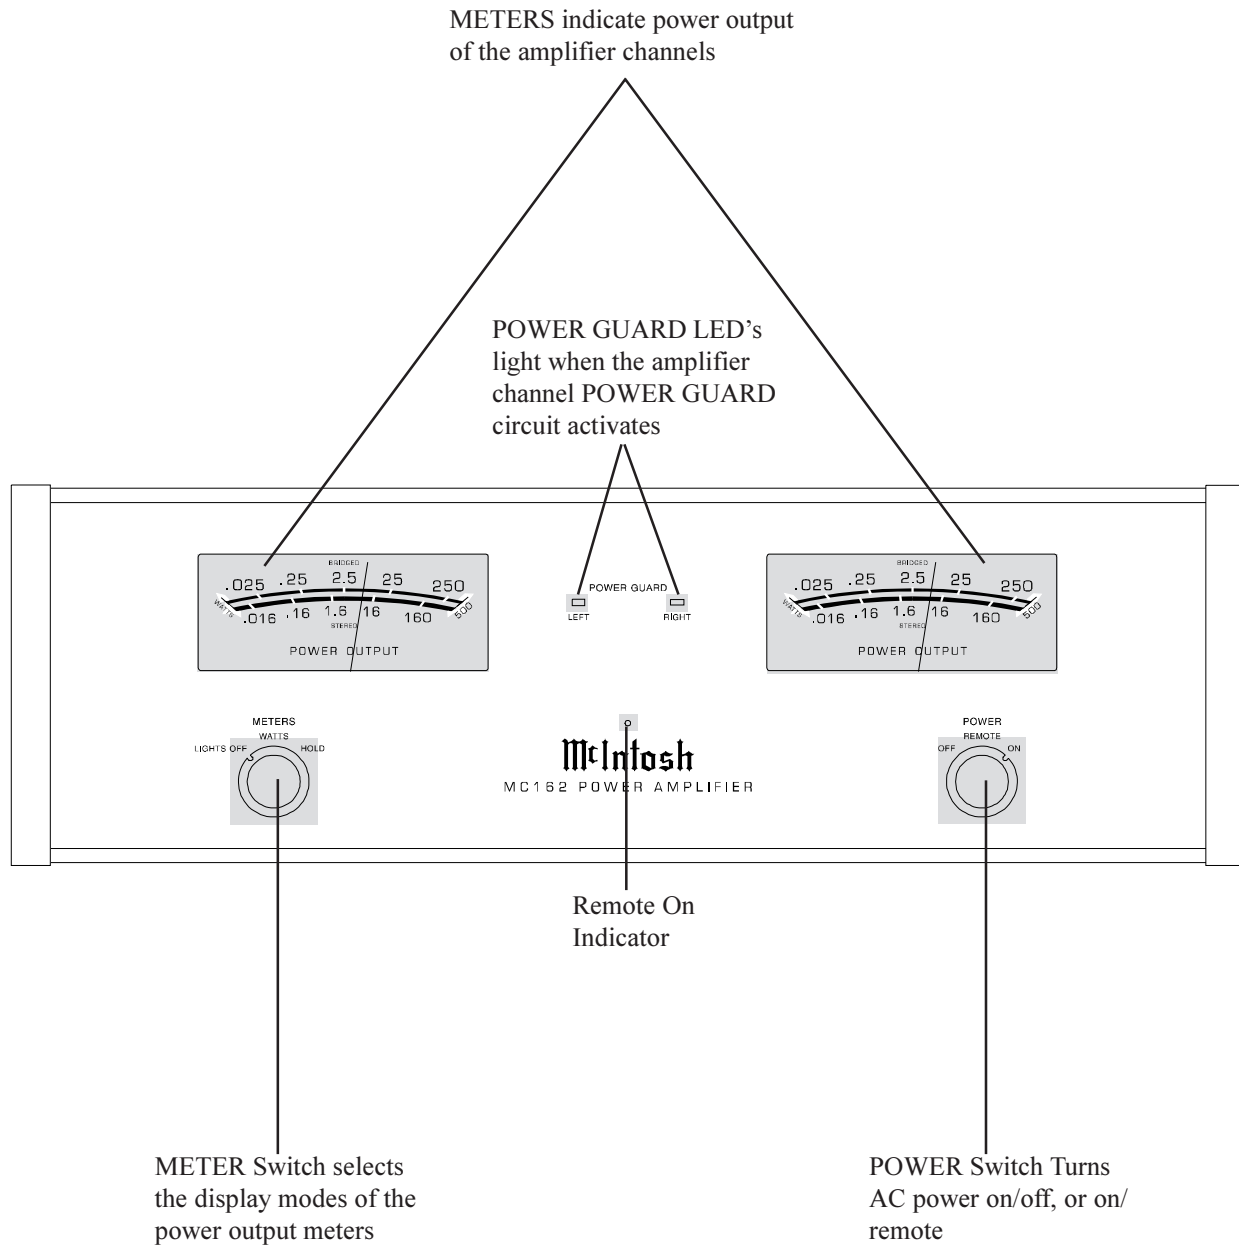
METERS indicate power output of the amplifier channels

POWER GUARD LED's light when the amplifier channel POWER GUARD circuit activates

BRIDGED
.025 .25 2.5 25 250
WATTS .016 .16 1.6 16 160 500
STEREO
POWER OUTPUT

POWER GUARD
LEFT RIGHT

BRIDGED
.025 .25 2.5 25 250
WATTS .016 .16 1.6 16 160 500
STEREO
POWER OUTPUT

METERS
WATTS
LIGHTS OFF HOLD

McIntosh
MC162 POWER AMPLIFIER

POWER
REMOTE
OFF ON

Remote On Indicator

METER Switch selects the display modes of the power output meters

POWER Switch Turns AC power on/off, or on/remote